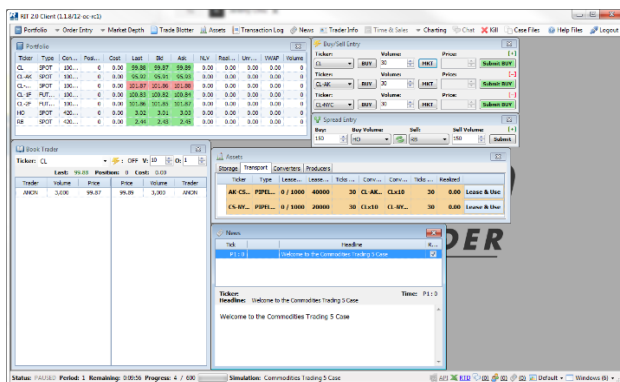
RIT 2.0 Client (1.1.8/12 oc-rc1)

Portfolio | Order Entry | Market Depth | Trade Blotter | Assets | Transaction Log | News | Trader Info | Time & Sales | Charting | Chat | Kill | Case Files | Help Files | Logout

Portfolio

| Ticker | Type | Con... | Posi... | Cost | Last | Bid | Ask | NLV | Reali... | Unr... | VWAP | Volume |
|---|---|---|---|---|---|---|---|---|---|---|---|---|
| CL | SPOT | 100... | 0 | 0.00 | 99.86 | 99.87 | 99.89 | 0.00 | 0.00 | 0.00 | 0.00 | 0 |
| CL-AK | SPOT | 100... | 0 | 0.00 | 95.93 | 95.93 | 95.93 | 0.00 | 0.00 | 0.00 | 0.00 | 0 |
| CL-... | SPOT | 100... | 0 | 0.00 | 101.87 | 101.86 | 101.86 | 0.00 | 0.00 | 0.00 | 0.00 | 0 |
| CL-1F | FUT... | 100... | 0 | 0.00 | 100.83 | 100.82 | 100.84 | 0.00 | 0.00 | 0.00 | 0.00 | 0 |
| CL-2F | FUT... | 100... | 0 | 0.00 | 101.86 | 101.85 | 101.87 | 0.00 | 0.00 | 0.00 | 0.00 | 0 |
| HO | SPOT | 420... | 0 | 0.00 | 3.02 | 3.01 | 3.03 | 0.00 | 0.00 | 0.00 | 0.00 | 0 |
| RB | SPOT | 420... | 0 | 0.00 | 2.46 | 2.45 | 2.46 | 0.00 | 0.00 | 0.00 | 0.00 | 0 |

Buy/Sell Entry
Ticker: CL | BUY | Volume: 30 | MKT | Price: | Submit BUY
Ticker: CL-AK | BUY | Volume: 30 | MKT | Price: | Submit BUY
Ticker: CL-NYC | BUY | Volume: 30 | MKT | Price: | Submit BUY

Spread Entry
Buy: 150 | Buy Volume: HO | Sell: RB | Sell Volume: 150 | Submit

Book Trader
Ticker: CL | OFF | V: 10 | Q: 1
Last: 99.88 Position: 0 Cost: 0.00

| Trader | Volume | Price | Price | Volume | Trader |
|---|---|---|---|---|---|
| ANON | 3,000 | 99.87 | 99.89 | 3,000 | ANON |

Assets
Storage | Transport | Converters | Producers

| Ticker | Type | Lease... | Lease... | Ticke... | Conv... | Conv... | Ticke... | Realized | |
|---|---|---|---|---|---|---|---|---|---|
| AK CS... | PIPEL... | 0 / 1000 | 40000 | 30 | CL-AK... | CLx10 | 30 | 0.00 | Lease & Use |
| CS-NY... | PIPEL... | 0 / 1000 | 20000 | 30 | CLx10 | CL-NY... | 30 | 0.00 | Lease & Use |

News
| Tick | Headline | R... |
|---|---|---|
| P1 : 0 | Welcome to the Commodities Trading 5 Case | |

Ticker: Time: P1 : 0
Headline: Welcome to the Commodities Trading 5 Case

Welcome to the Commodities Trading 5 Case

DER

Status: PAUSED Period: 1 Remaining: 0:00:56 Progress: 4 / 600 Simulation: Commodities Trading 5 Case
API | RTD | Default | Windows (6)